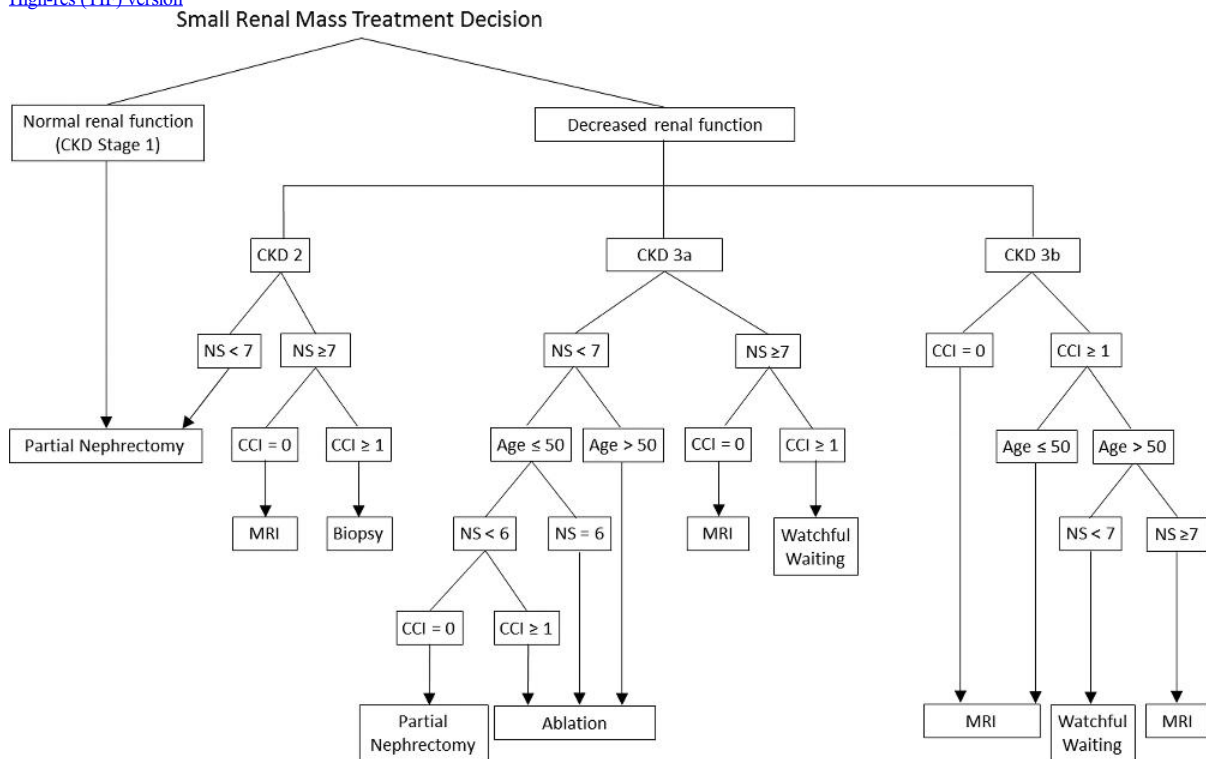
High-res (TIF) version

Small Renal Mass Treatment Decision

Normal renal function (CKD Stage 1)

Decreased renal function

CKD 2

CKD 3a

CKD 3b

NS < 7

NS ≥7

NS < 7

NS ≥7

CCI = 0

CCI ≥ 1

Partial Nephrectomy

CCI = 0

CCI ≥ 1

Age ≤ 50

Age > 50

CCI = 0

CCI ≥ 1

Age ≤ 50

Age > 50

MRI

Biopsy

NS < 6

NS = 6

MRI

Watchful Waiting

NS < 7

NS ≥7

CCI = 0

CCI ≥ 1

Partial Nephrectomy

Ablation

MRI

Watchful Waiting

MRI